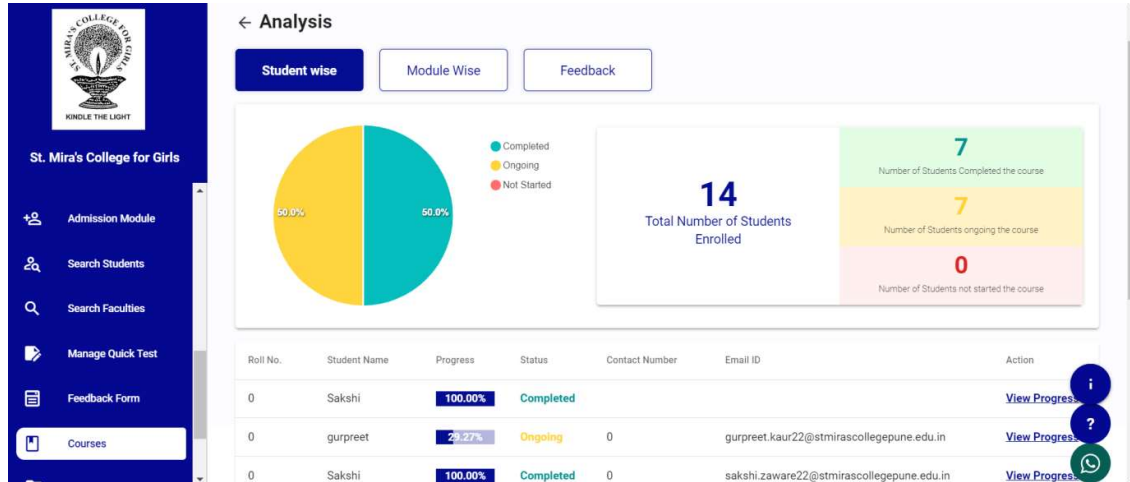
ST. MIRA'S COLLEGE FOR GIRLS

KINDLE THE LIGHT

St. Mira's College for Girls

Admission Module

Search Students

Search Faculties

Manage Quick Test

Feedback Form

Courses

← Analysis

Student wise

Module Wise

Feedback

Completed
Ongoing
Not Started

50.0%

50.0%

14
Total Number of Students Enrolled

7
Number of Students Completed the course

7
Number of Students ongoing the course

0
Number of Students not started the course

| Roll No. | Student Name | Progress | Status | Contact Number | Email ID | Action |
|---|---|---|---|---|---|---|
| 0 | Sakshi | 100.00% | Completed | | | View Progress |
| 0 | gurpreet | 29.27% | Ongoing | 0 | gurpreet.kaur22@stmirascollegepune.edu.in | View Progress |
| 0 | Sakshi | 100.00% | Completed | 0 | sakshi.zaware22@stmirascollegepune.edu.in | View Progress |

i

?